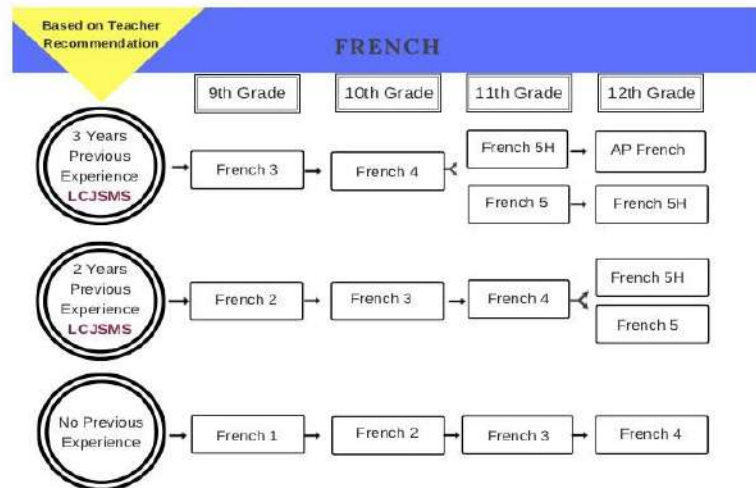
Based on Teacher Recommendation

FRENCH

9th Grade

10th Grade

11th Grade

12th Grade

3 Years Previous Experience LCJSMS

French 3

French 4

French 5H

AP French

French 5

French 5H

2 Years Previous Experience LCJSMS

French 2

French 3

French 4

French 5H

French 5

No Previous Experience

French 1

French 2

French 3

French 4